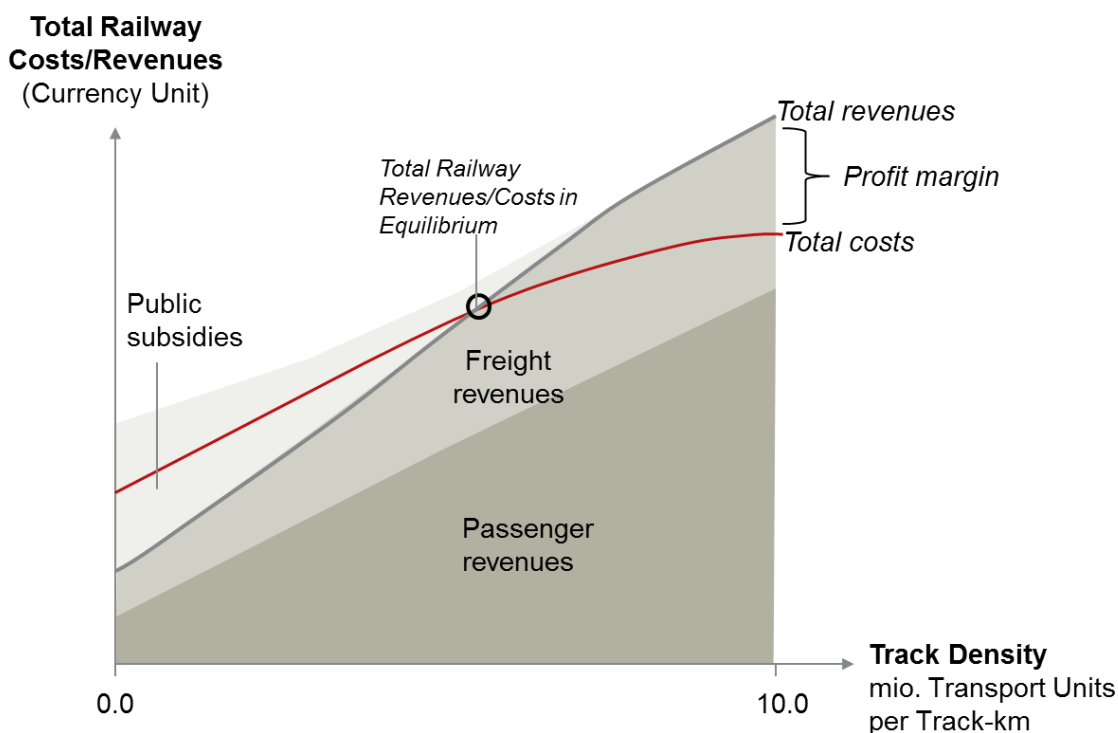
Total Railway Costs/Revenues
(Currency Unit)

Total revenues

Profit margin

Total Railway Revenues/Costs in Equilibrium

Total costs

Public subsidies

Freight revenues

Passenger revenues

Track Density
mio. Transport Units per Track-km

0.0

10.0